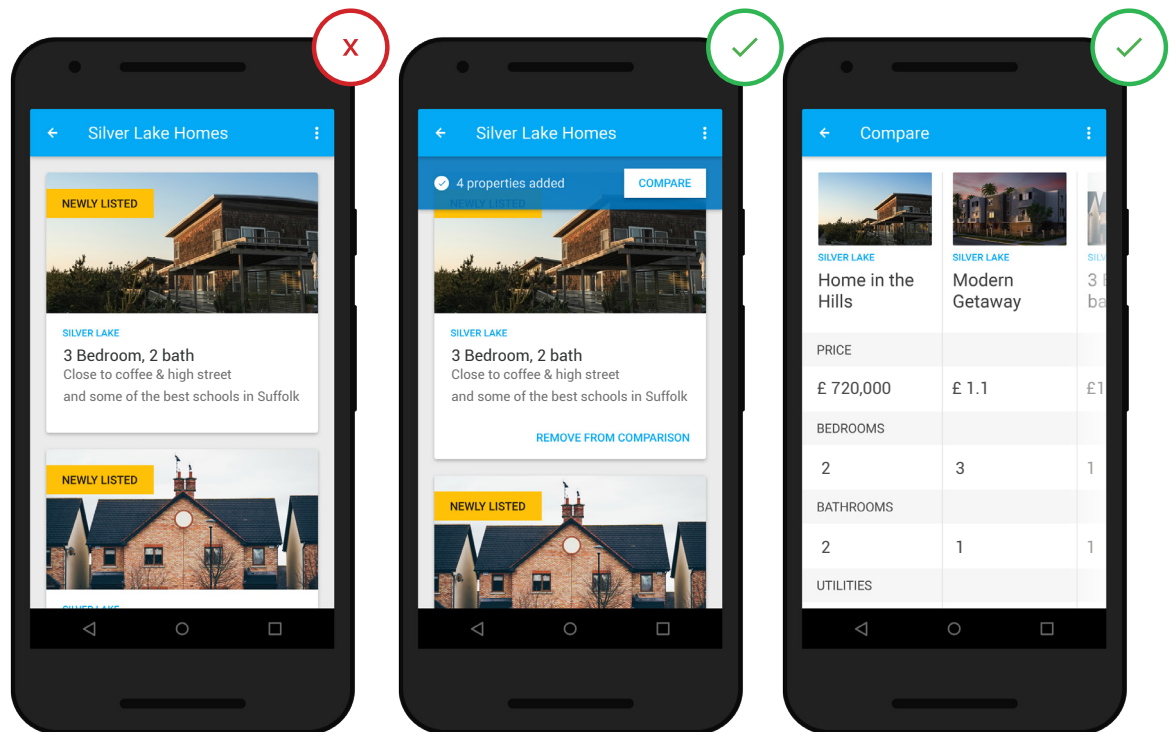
X

Silver Lake Homes

NEWLY LISTED

SILVER LAKE

3 Bedroom, 2 bath

Close to coffee & high street and some of the best schools in Suffolk

NEWLY LISTED

Silver Lake Homes

4 properties added

COMPARE

NEWLY LISTED

SILVER LAKE

3 Bedroom, 2 bath

Close to coffee & high street and some of the best schools in Suffolk

REMOVE FROM COMPARISON

NEWLY LISTED

Compare

| SILVER LAKE Home in the Hills | SILVER LAKE Modern Getaway | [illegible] |
|---|---|---|
| PRICE | | |
| £ 720,000 | £ 1.1 | £1 |
| BEDROOMS | | |
| 2 | 3 | 1 |
| BATHROOMS | | |
| 2 | 1 | 1 |
| UTILITIES | | |